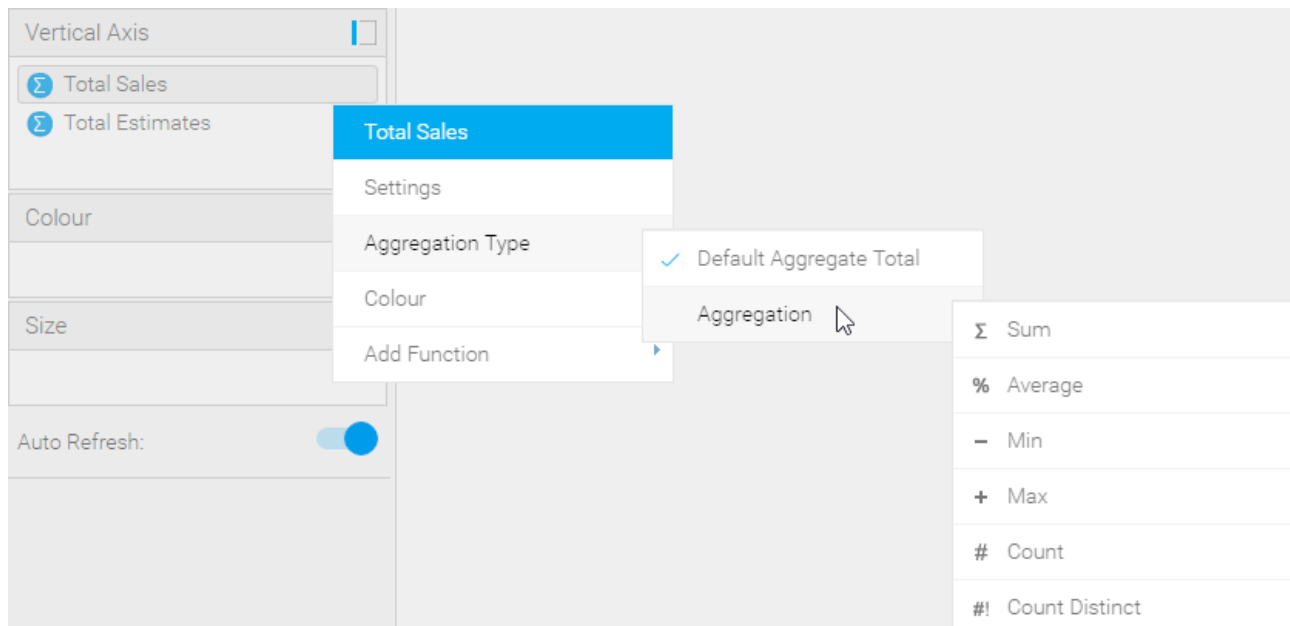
Vertical Axis

Σ Total Sales

Σ Total Estimates

Colour

Size

Auto Refresh:

Total Sales

Settings

Aggregation Type

Colour

Add Function

✓ Default Aggregate Total

Aggregation

Σ Sum

% Average

− Min

+ Max

# Count

#! Count Distinct